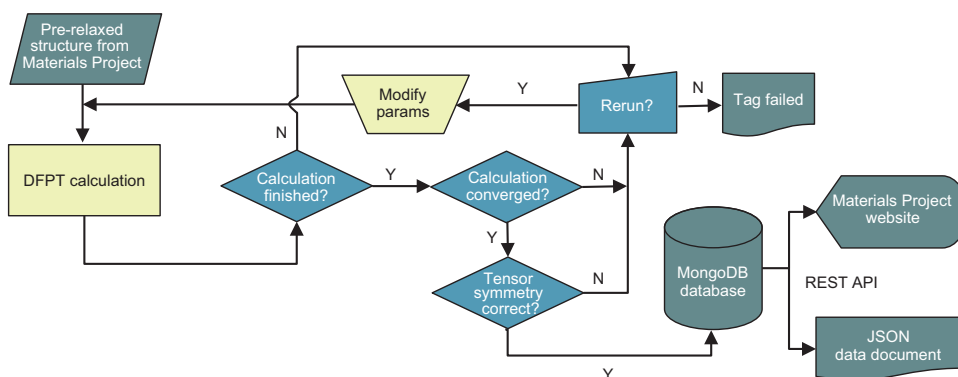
Pre-relaxed structure from Materials Project

Modify params

Y

Rerun?

N

Tag failed

N

DFPT calculation

Calculation finished?

Y

Calculation converged?

N

Y

Materials Project website

MongoDB database

REST API

Tensor symmetry correct?

N

JSON data document

Y